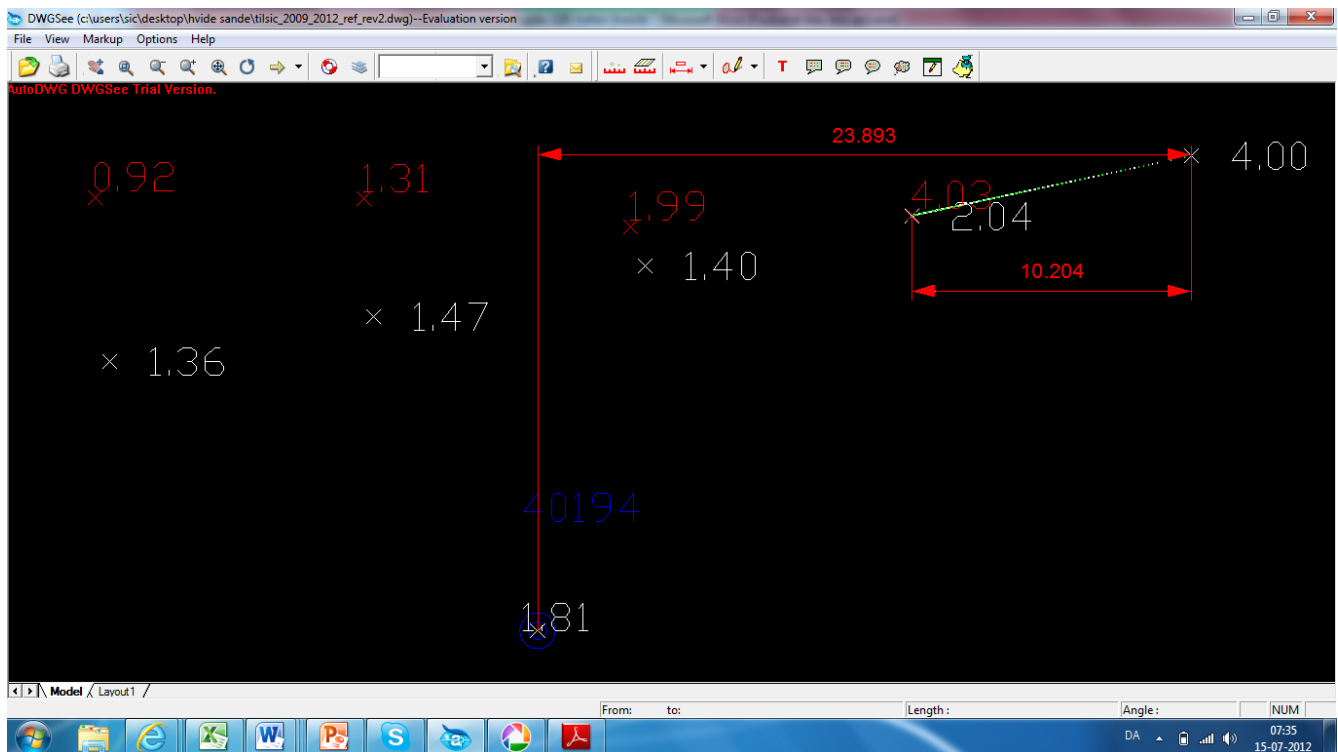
DWGSee (c:\users\sic\desktop\hvide sande\tilsic_2009_2012_ref_rev2.dwg)--Evaluation version

File View Markup Options Help

AutoDWG DWGSee Trial Version.

23.893

4.00

0.92

1.31

1.99

4.03

2.04

1.40

10.204

1.47

1.36

40194

1.81

Model Layout1

From: to: Length: Angle: NUM

DA

07:35
15-07-2012